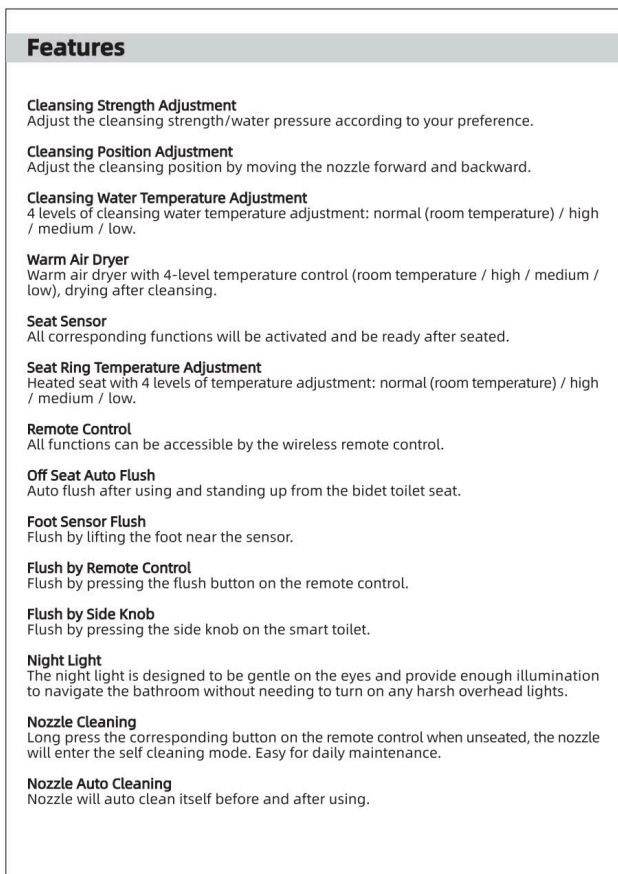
Features

Cleansing Strength Adjustment
Adjust the cleansing strength/water pressure according to your preference.

Cleansing Position Adjustment
Adjust the cleansing position by moving the nozzle forward and backward.

Cleansing Water Temperature Adjustment
4 levels of cleansing water temperature adjustment: normal (room temperature) / high / medium / low.

Warm Air Dryer
Warm air dryer with 4-level temperature control (room temperature / high / medium / low), drying after cleansing.

Seat Sensor
All corresponding functions will be activated and be ready after seated.

Seat Ring Temperature Adjustment
Heated seat with 4 levels of temperature adjustment: normal (room temperature) / high / medium / low.

Remote Control
All functions can be accessible by the wireless remote control.

Off Seat Auto Flush
Auto flush after using and standing up from the bidet toilet seat.

Foot Sensor Flush
Flush by lifting the foot near the sensor.

Flush by Remote Control
Flush by pressing the flush button on the remote control.

Flush by Side Knob
Flush by pressing the side knob on the smart toilet.

Night Light
The night light is designed to be gentle on the eyes and provide enough illumination to navigate the bathroom without needing to turn on any harsh overhead lights.

Nozzle Cleaning
Long press the corresponding button on the remote control when unseated, the nozzle will enter the self cleaning mode. Easy for daily maintenance.

Nozzle Auto Cleaning
Nozzle will auto clean itself before and after using.